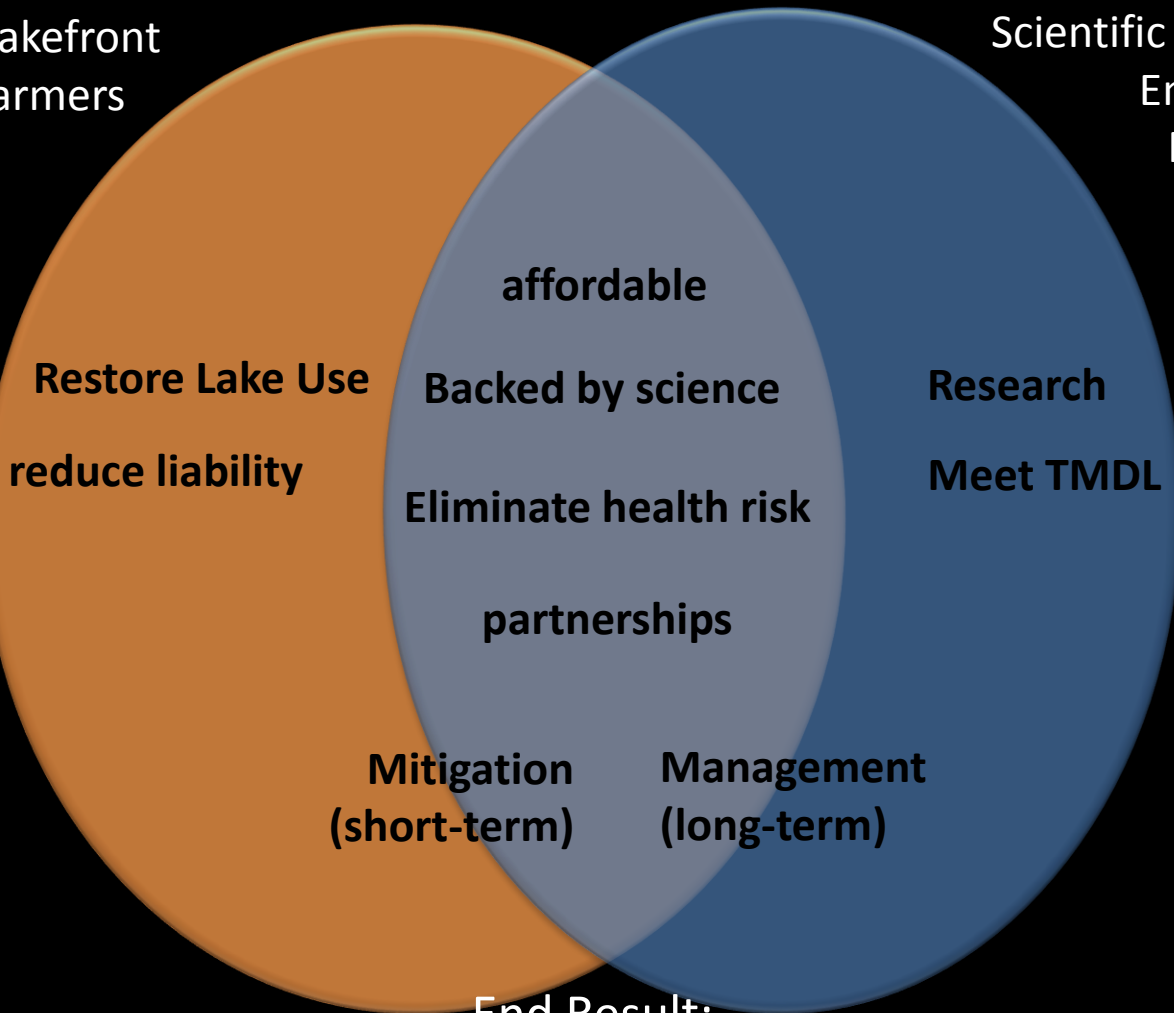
akefront
armers

Scientific
Er
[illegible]

affordable

Restore Lake Use

reduce liability

Backed by science

Eliminate health risk

partnerships

Research

Meet TMDL

Mitigation (short-term)

Management (long-term)

End Result: